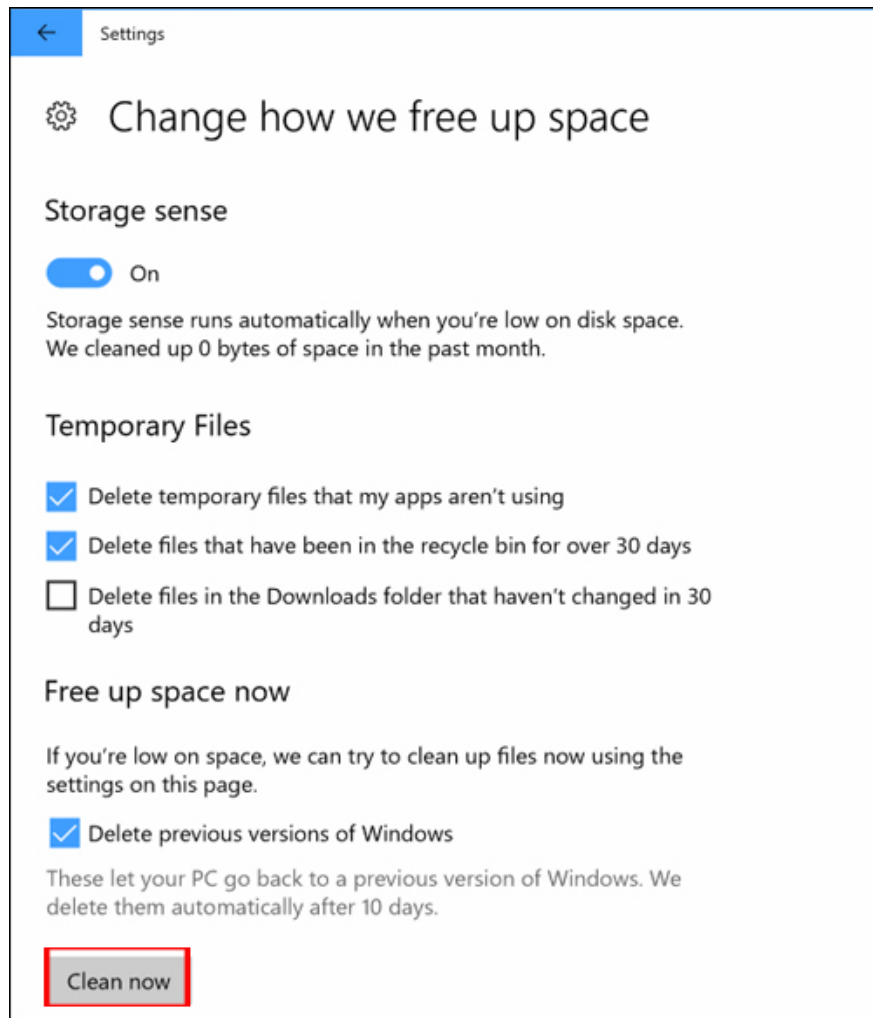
Settings

Change how we free up space

Storage sense

On

Storage sense runs automatically when you're low on disk space. We cleaned up 0 bytes of space in the past month.

Temporary Files

Delete temporary files that my apps aren't using

Delete files that have been in the recycle bin for over 30 days

Delete files in the Downloads folder that haven't changed in 30 days

Free up space now

If you're low on space, we can try to clean up files now using the settings on this page.

Delete previous versions of Windows

These let your PC go back to a previous version of Windows. We delete them automatically after 10 days.

Clean now